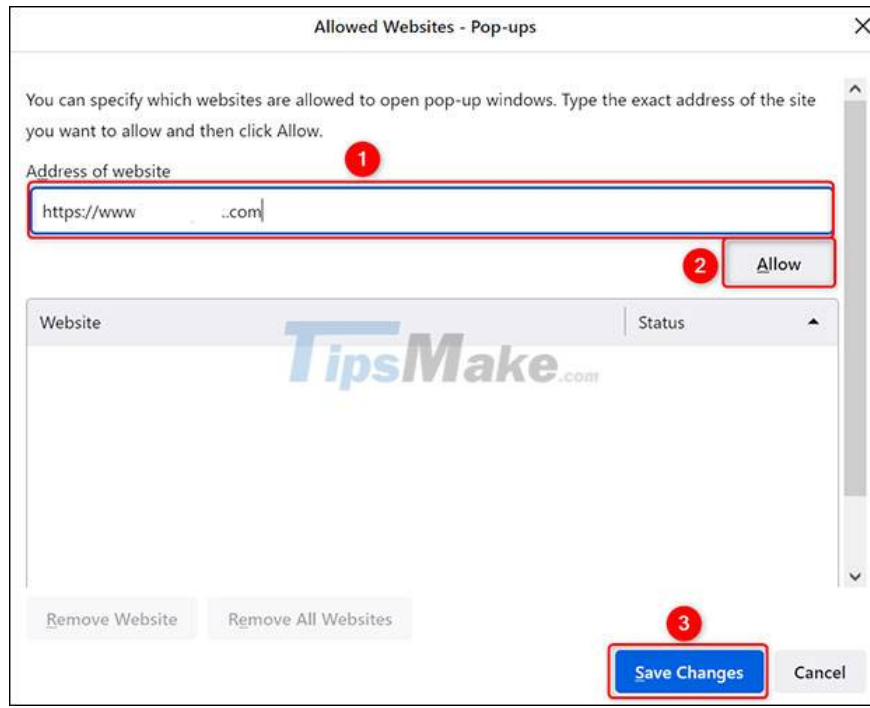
Allowed Websites - Pop-ups

You can specify which websites are allowed to open pop-up windows. Type the exact address of the site you want to allow and then click Allow.

Address of website

1

https://www ..com

2

Allow

| Website | Status |
|---|---|

TipsMake.com

Remove Website

Remove All Websites

3

Save Changes

Cancel